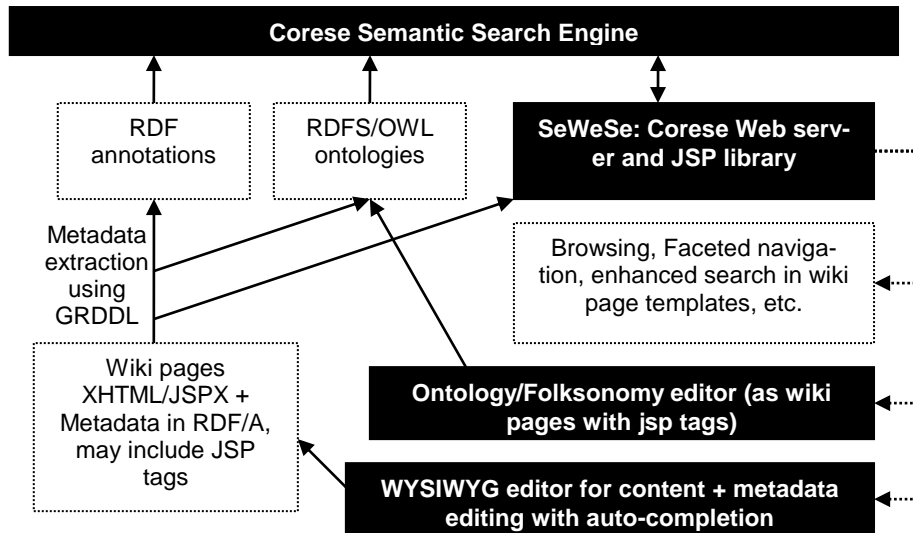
Corese Semantic Search Engine

RDF annotations

RDFS/OWL ontologies

SeWeSe: Corese Web server and JSP library

Metadata extraction using GRDDL

Browsing, Faceted navigation, enhanced search in wiki page templates, etc.

Wiki pages XHTML/JSPX + Metadata in RDF/A, may include JSP tags

Ontology/Folksonomy editor (as wiki pages with jsp tags)

WYSIWYG editor for content + metadata editing with auto-completion